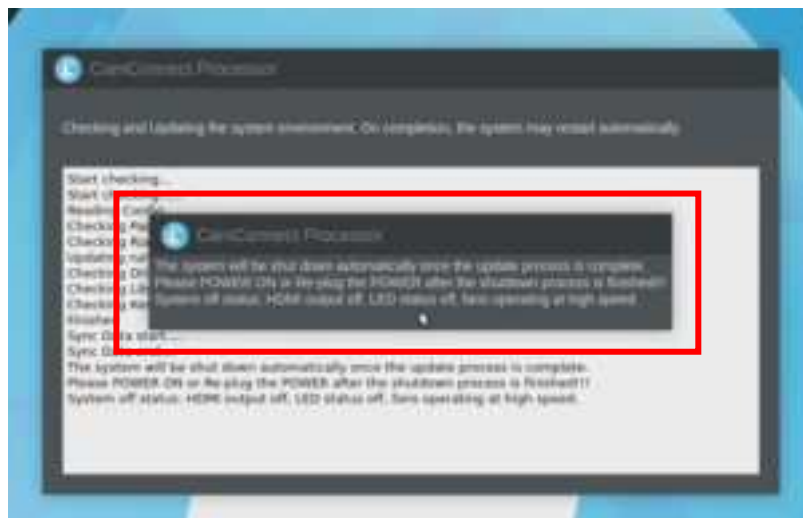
CamConnect Processor

Checking and Updating the system environment. On completion, the system may restart automatically.

Start checking...
Start U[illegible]
Reading Conf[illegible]
Checking Pa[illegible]
Checking Ro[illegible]
Updating ru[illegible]
Checking Dri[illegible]
Checking Lib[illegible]
Checking Ke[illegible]
Finishe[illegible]
Sync Data start...
Sync Data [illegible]
The system will be shut down automatically once the update process is complete.
Please POWER ON or Re-plug the POWER after the shutdown process is finished!!
System off status: HDMI output off, LED status off, fans operating at high speed.

CamConnect Processor

The system will be shut down automatically once the update process is complete.
Please POWER ON or Re-plug the POWER after the shutdown process is finished!!
System off status: HDMI output off, LED status off, fans operating at high speed.